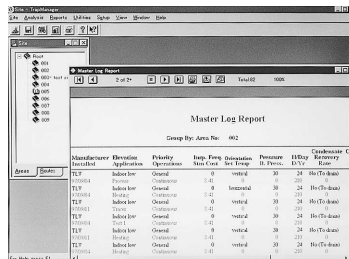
Site - TrapManager
Site Analysis Reports Utilities Setup View Window Help

Site
Root
001
002
003 test
004
005
006
007
008
009
Areas Routes

Master Log Report
2 of 2
Total 82 100%

Master Log Report

Group By: Area No: 002

| Manufacturer Installed | Elevation Application | Priority Operations | Insp. Freq Sun Cost | Orientation Set Temp | Pressure D. Press. | H/Day D/Yr | Condensate Recovery Rate |
|---|---|---|---|---|---|---|---|
| TLV | Indoor low | General | 0 | vertical | 30 | 24 | No (To drain) |
| TLV | Indoor low | General | 0 | horizontal | 30 | 24 | No (To drain) |
| TLV | Indoor low | General | 0 | vertical | 30 | 24 | No (To drain) |
| TLV | Indoor low | General | 0 | vertical | 30 | 24 | No (To drain) |
| TLV | Indoor low | General | 0 | vertical | 30 | 24 | No (To drain) |
| TLV | Indoor low | General | 0 | vertical | 30 | 24 | No (To drain) |
| TLV | Indoor low | General | 0 | vertical | 30 | 24 | No (To drain) |
| TLV | Indoor low | General | 0 | vertical | 30 | 24 | No (To drain) |